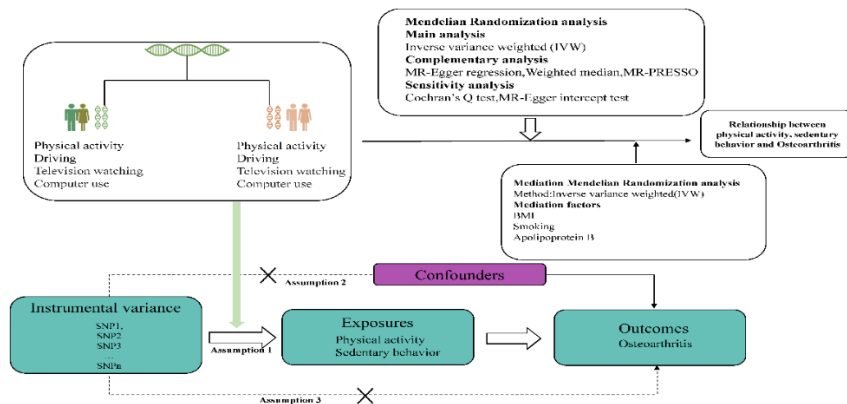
Mendelian Randomization analysis
Main analysis
Inverse variance weighted (IVW)
Complementary analysis
MR-Egger regression, Weighted median, MR-PRESSO
Sensitivity analysis
Cochran's Q test, MR-Egger intercept test

Physical activity
Driving
Television watching
Computer use

Physical activity
Driving
Television watching
Computer use

Relationship between physical activity, sedentary behavior and Osteoarthritis

Mediation Mendelian Randomization analysis
Method: Inverse variance weighted(IVW)
Mediation factors
BMI
Smoking
Apolipoprotein B

Assumption 2

Confounders

Instrumental variance
SNP1,
SNP2
SNP3
...
SNPn

Assumption 1

Exposures
Physical activity
Sedentary behavior

Outcomes
Osteoarthritis

Assumption 3